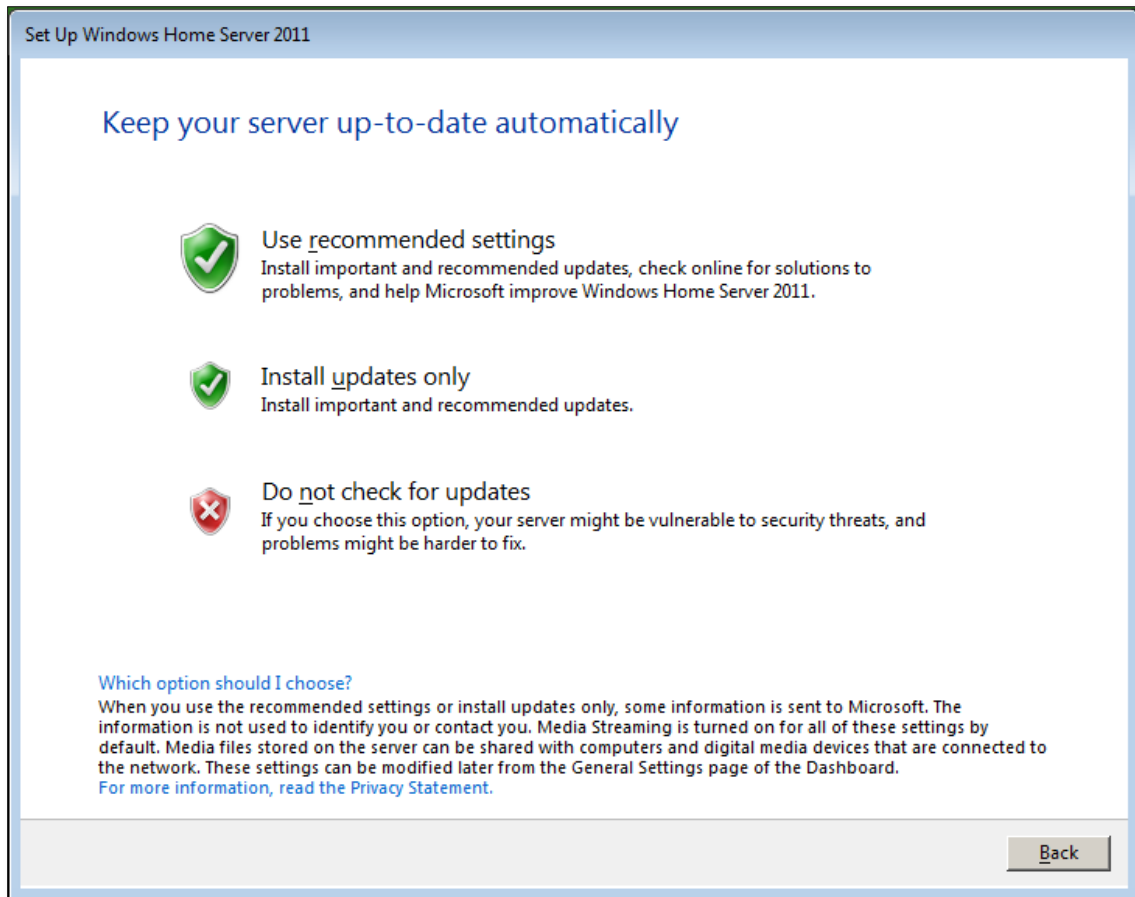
Set Up Windows Home Server 2011

Keep your server up-to-date automatically

Use recommended settings
Install important and recommended updates, check online for solutions to problems, and help Microsoft improve Windows Home Server 2011.

Install updates only
Install important and recommended updates.

Do not check for updates
If you choose this option, your server might be vulnerable to security threats, and problems might be harder to fix.

Which option should I choose?
When you use the recommended settings or install updates only, some information is sent to Microsoft. The information is not used to identify you or contact you. Media Streaming is turned on for all of these settings by default. Media files stored on the server can be shared with computers and digital media devices that are connected to the network. These settings can be modified later from the General Settings page of the Dashboard.
For more information, read the Privacy Statement.

Back